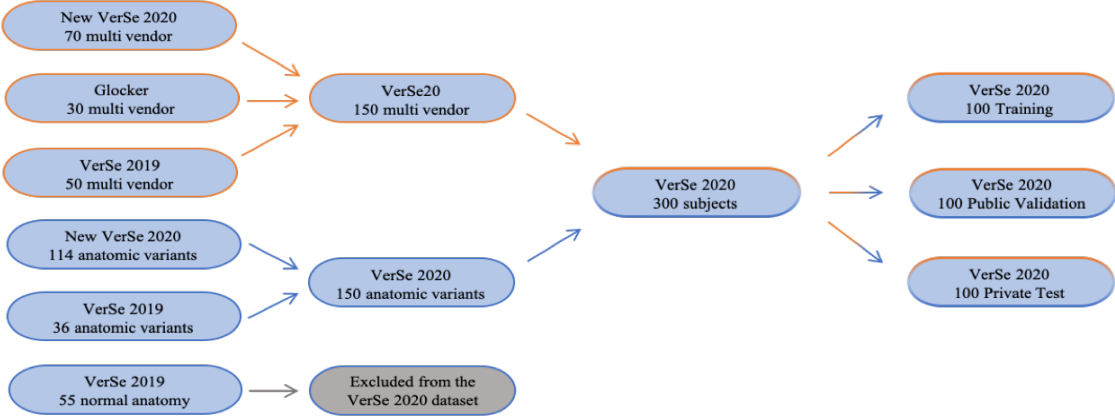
New VerSe 2020
70 multi vendor

Glocker
30 multi vendor

VerSe 2019
50 multi vendor

New VerSe 2020
114 anatomic variants

VerSe 2019
36 anatomic variants

VerSe 2019
55 normal anatomy

VerSe20
150 multi vendor

VerSe 2020
150 anatomic variants

Excluded from the
VerSe 2020 dataset

VerSe 2020
300 subjects

VerSe 2020
100 Training

VerSe 2020
100 Public Validation

VerSe 2020
100 Private Test